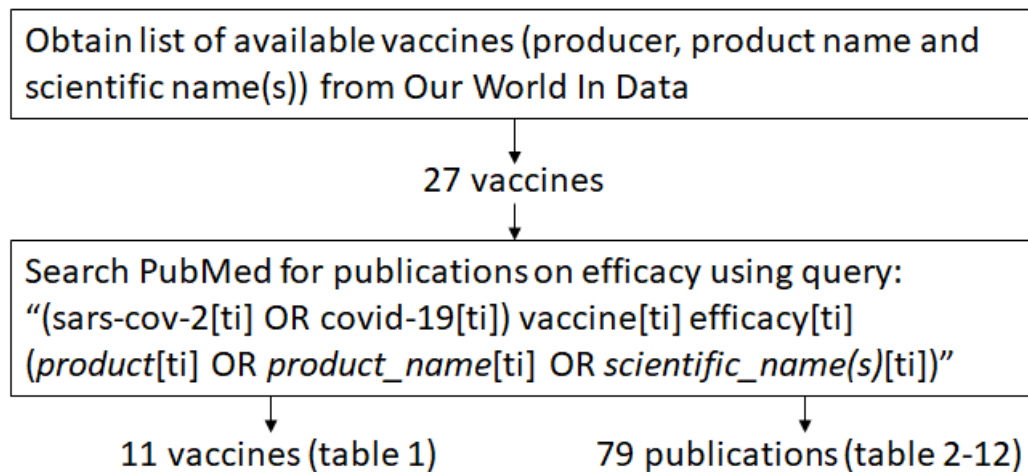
Obtain list of available vaccines (producer, product name and scientific name(s)) from Our World In Data

27 vaccines

Search PubMed for publications on efficacy using query:
"(sars-cov-2[ti] OR covid-19[ti]) vaccine[ti] efficacy[ti] (product[ti] OR product_name[ti] OR scientific_name(s)[ti])"

11 vaccines (table 1)

79 publications (table 2-12)